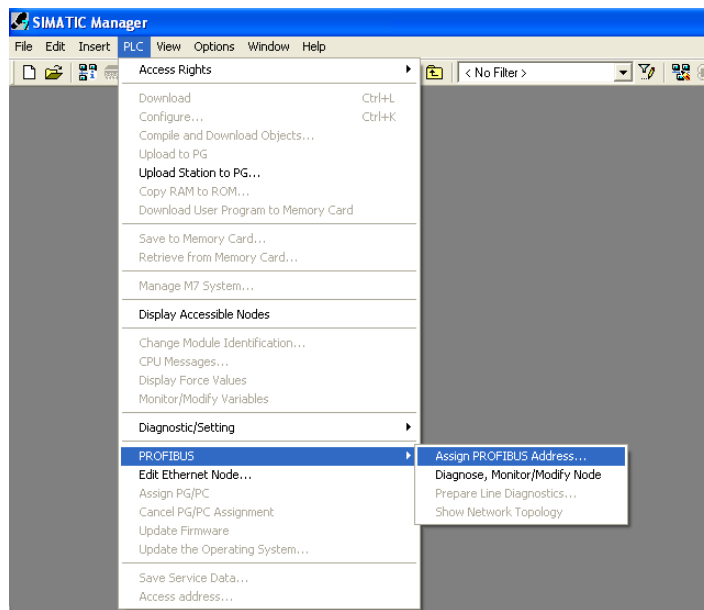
SIMATIC Manager

File Edit Insert PLC View Options Window Help

< No Filter >

Access Rights

Download Ctrl+L
Configure... Ctrl+K
Compile and Download Objects...
Upload to PG
Upload Station to PG...
Copy RAM to ROM...
Download User Program to Memory Card

Save to Memory Card...
Retrieve from Memory Card...

Manage M7 System...

Display Accessible Nodes

Change Module Identification...
CPU Messages...
Display Force Values
Monitor/Modify Variables

Diagnostic/Setting

PROFIBUS
Edit Ethernet Node...
Assign PG/PC
Cancel PG/PC Assignment
Update Firmware
Update the Operating System...

Save Service Data...
Access address...

Assign PROFIBUS Address...
Diagnose, Monitor/Modify Node
Prepare Line Diagnostics...
Show Network Topology